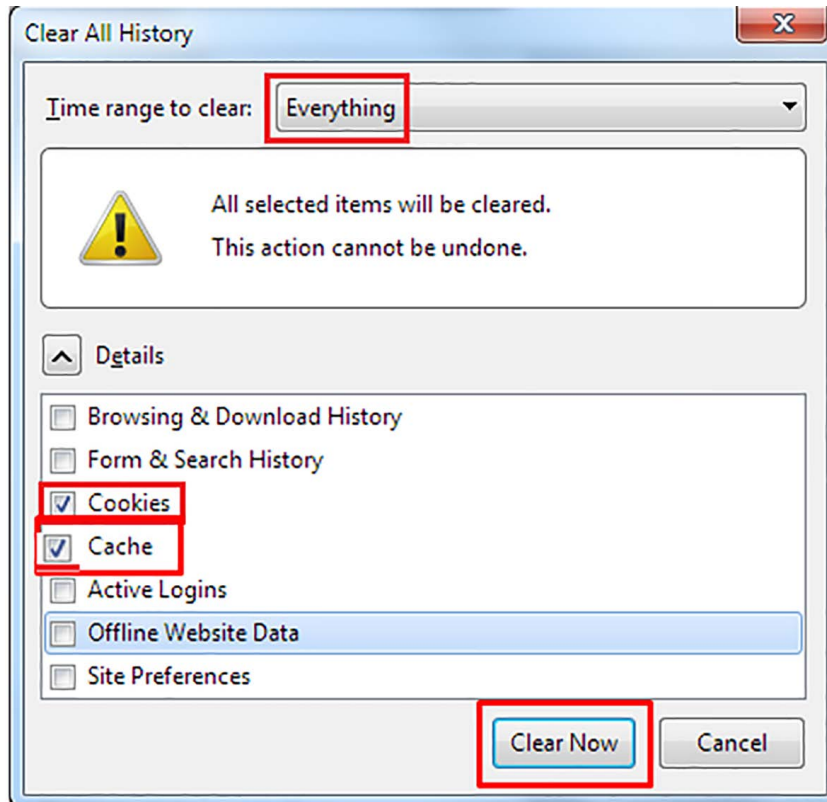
Clear All History

Time range to clear: Everything

All selected items will be cleared.
This action cannot be undone.

Details

Browsing & Download History
Form & Search History
Cookies
Cache
Active Logins
Offline Website Data
Site Preferences

Clear Now
Cancel